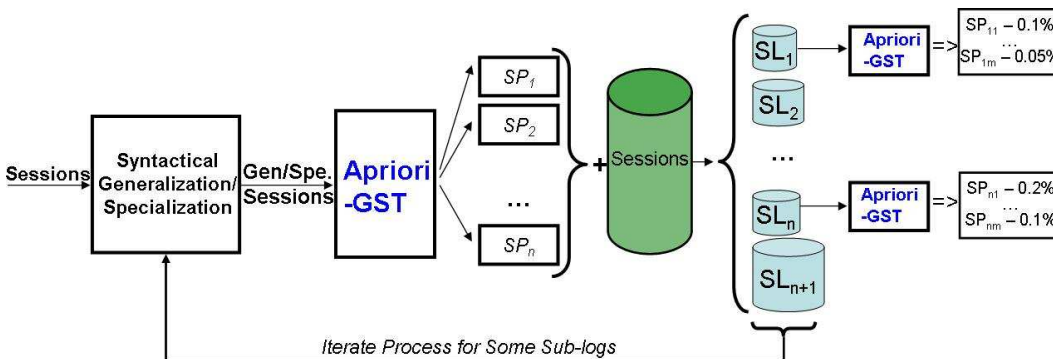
Sessions

Syntactical Generalization/ Specialization

Gen/Spe. Sessions

Apriori -GST

$SP_1$

$SP_2$

...

$SP_n$

+

Sessions

$SL_1$

$SL_2$

...

$SL_n$

$SL_{n+1}$

Apriori -GST

=>

$SP_{11}$ – 0.1%
...
$SP_{1m}$ – 0.05%

Apriori -GST

=>

$SP_{n1}$ – 0.2%
...
$SP_{nm}$ – 0.1%

Iterate Process for Some Sub-logs